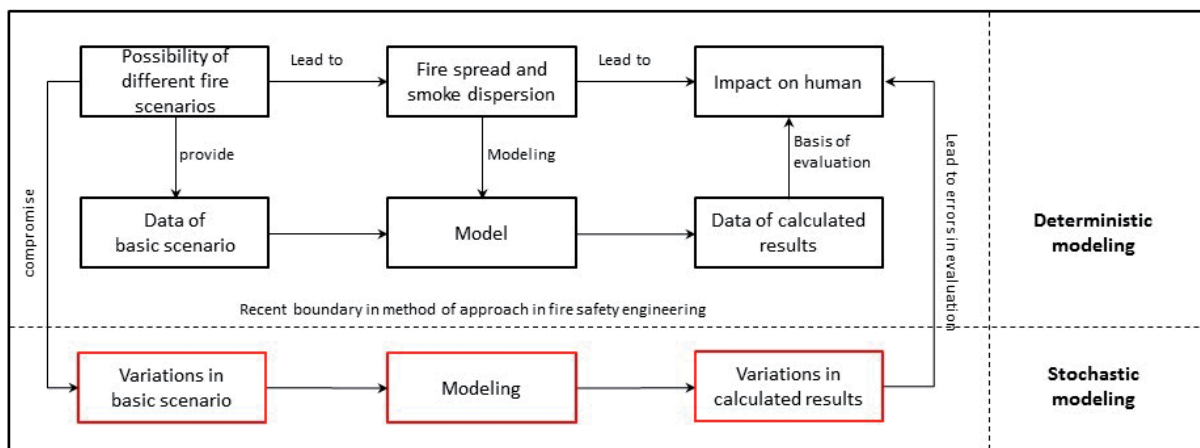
Possibility of different fire scenarios

Lead to

Fire spread and smoke dispersion

Lead to

Impact on human

provide

Modeling

Basis of evaluation

compromise

Lead to errors in evaluation

Data of basic scenario

Model

Data of calculated results

Deterministic modeling

Recent boundary in method of approach in fire safety engineering

Variations in basic scenario

Modeling

Variations in calculated results

Stochastic modeling